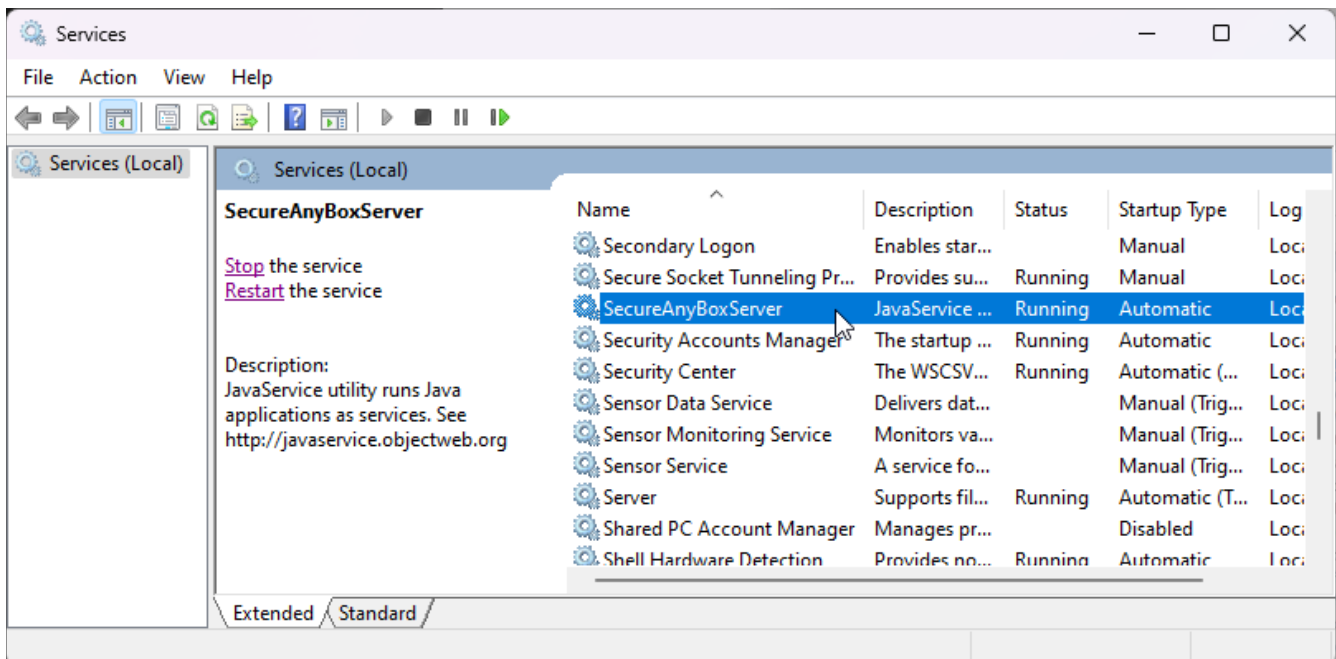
Services

File Action View Help

Services (Local)

Services (Local)

SecureAnyBoxServer

Stop the service
Restart the service

Description:
JavaService utility runs Java applications as services. See http://javaservice.objectweb.org

| Name | Description | Status | Startup Type | Log |
|---|---|---|---|---|
| Secondary Logon | Enables star... | | Manual | Loca |
| Secure Socket Tunneling Pr... | Provides su... | Running | Manual | Loca |
| SecureAnyBoxServer | JavaService ... | Running | Automatic | Loca |
| Security Accounts Manager | The startup ... | Running | Automatic | Loca |
| Security Center | The WSCSV... | Running | Automatic (... | Loca |
| Sensor Data Service | Delivers dat... | | Manual (Trig... | Loca |
| Sensor Monitoring Service | Monitors va... | | Manual (Trig... | Loca |
| Sensor Service | A service fo... | | Manual (Trig... | Loca |
| Server | Supports fil... | Running | Automatic (T... | Loca |
| Shared PC Account Manager | Manages pr... | | Disabled | Loca |
| Shell Hardware Detection | Provides no... | Running | Automatic | Loca |

Extended Standard